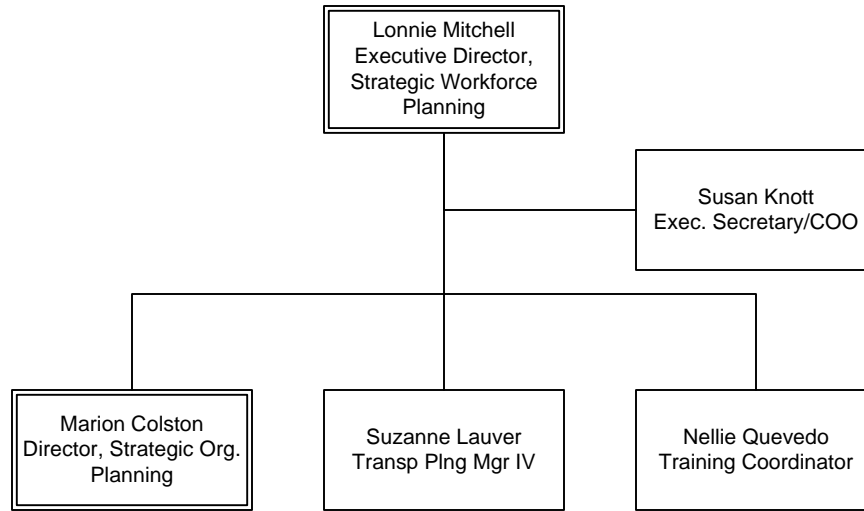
Lonnie Mitchell
Executive Director, Strategic Workforce Planning

Susan Knott
Exec. Secretary/COO

Marion Colston
Director, Strategic Org. Planning

Suzanne Lauver
Transp Plng Mgr IV

Nellie Quevedo
Training Coordinator